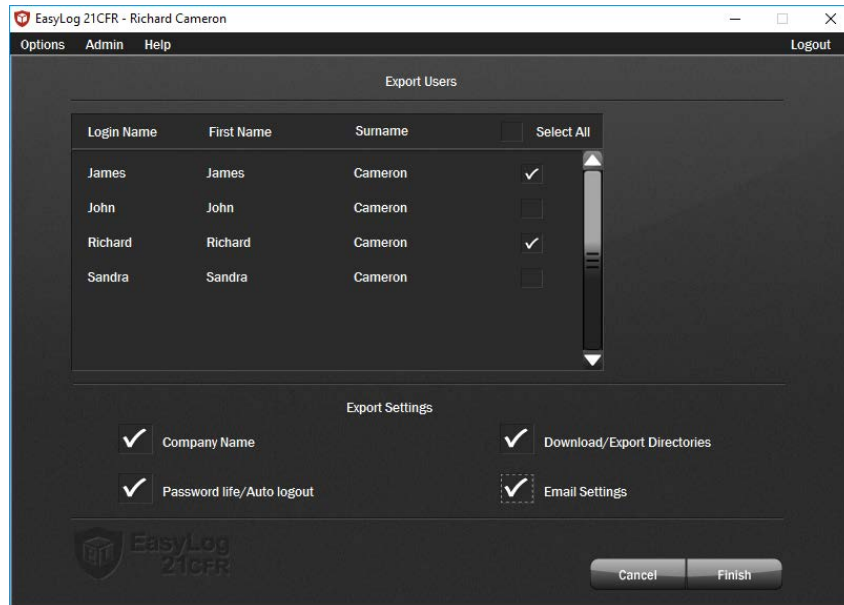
EasyLog 21CFR - Richard Cameron

Options Admin Help Logout

Export Users

| Login Name | First Name | Surname | Select All |
|---|---|---|---|
| James | James | Cameron | ✓ |
| John | John | Cameron | |
| Richard | Richard | Cameron | ✓ |
| Sandra | Sandra | Cameron | |

Export Settings

✓ Company Name
✓ Download/Export Directories
✓ Password life/Auto logout
✓ Email Settings

EasyLog 21CFR

Cancel Finish